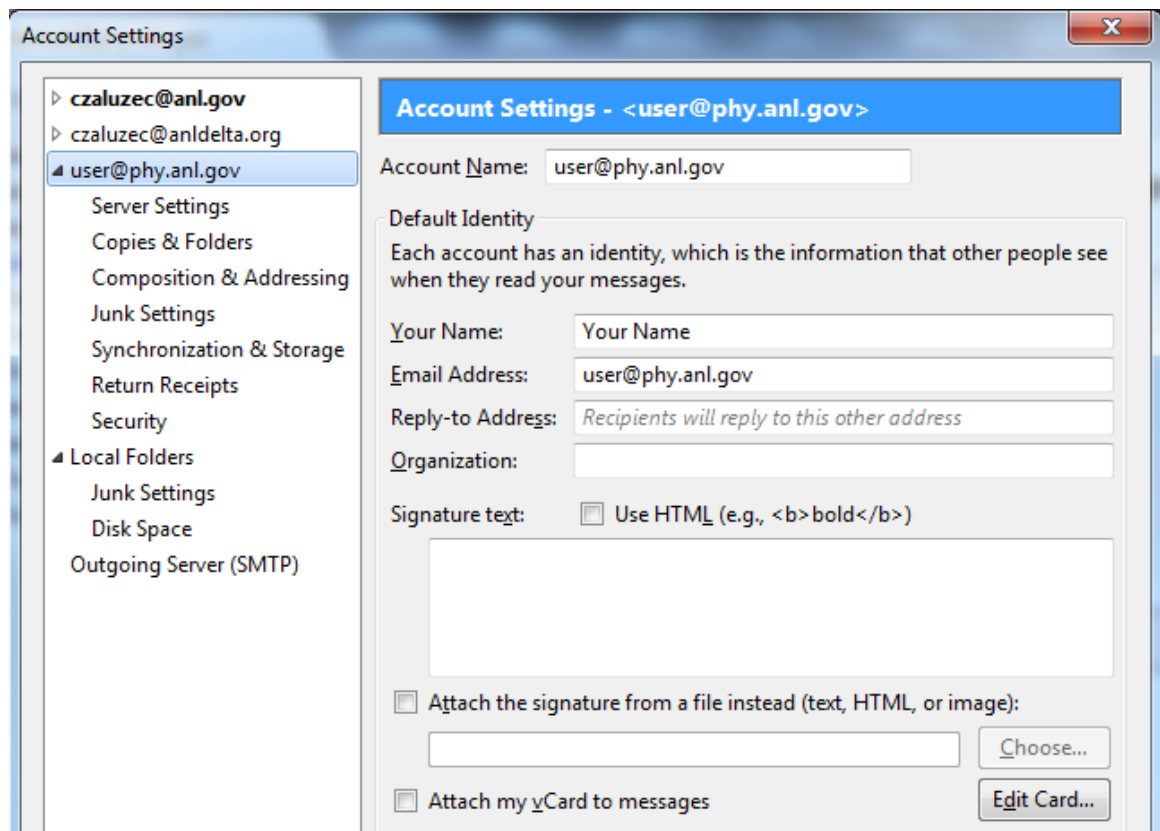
Account Settings

czaluzec@anl.gov
czaluzec@anldelta.org
user@phy.anl.gov
Server Settings
Copies & Folders
Composition & Addressing
Junk Settings
Synchronization & Storage
Return Receipts
Security
Local Folders
Junk Settings
Disk Space
Outgoing Server (SMTP)

Account Settings - <user@phy.anl.gov>

Account Name: user@phy.anl.gov

Default Identity

Each account has an identity, which is the information that other people see when they read your messages.

Your Name: Your Name
Email Address: user@phy.anl.gov
Reply-to Address: Recipients will reply to this other address
Organization:
Signature text: Use HTML (e.g., <b>bold</b>)

Attach the signature from a file instead (text, HTML, or image):

Choose...

Attach my vCard to messages

Edit Card...